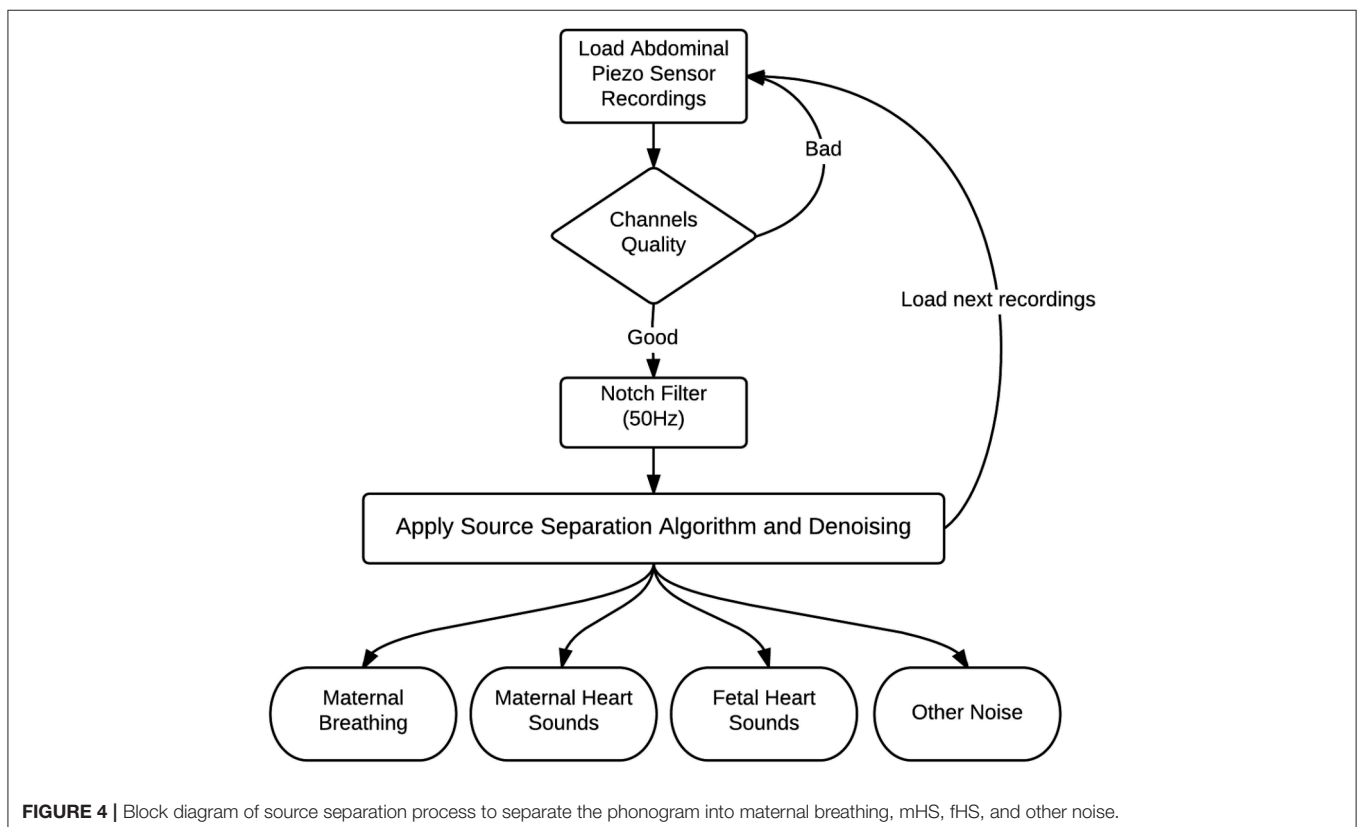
Load Abdominal Piezo Sensor Recordings

Bad

Channels Quality

Load next recordings

Good

Notch Filter (50Hz)

Apply Source Separation Algorithm and Denoising

Maternal Breathing

Maternal Heart Sounds

Fetal Heart Sounds

Other Noise

**FIGURE 4 |** Block diagram of source separation process to separate the phonogram into maternal breathing, mHS, fHS, and other noise.